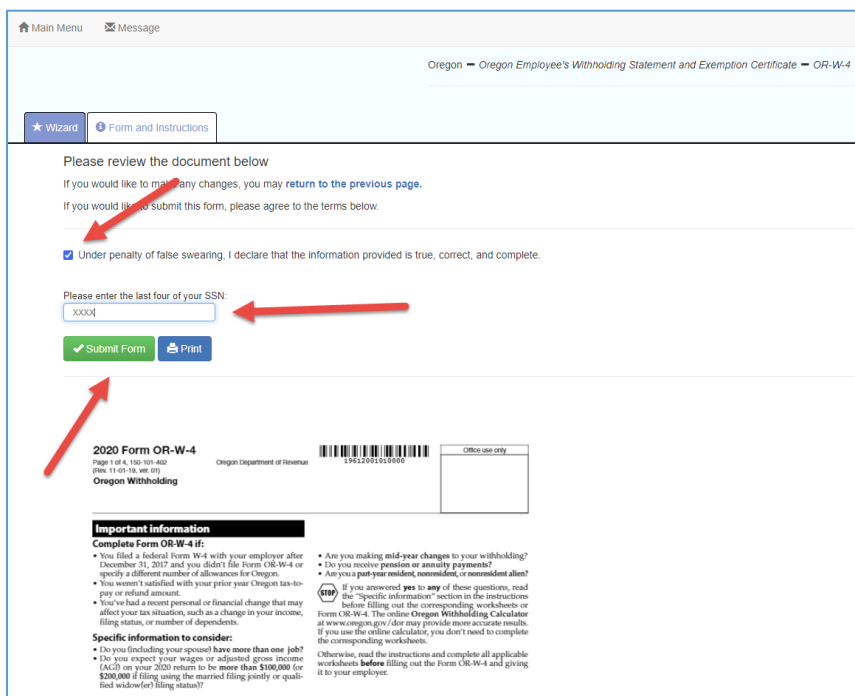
Main Menu Message

Oregon — Oregon Employee's Withholding Statement and Exemption Certificate — OR-W-4

Wizard Form and Instructions

Please review the document below

If you would like to ma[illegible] any changes, you may return to the previous page.

If you would lik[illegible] submit this form, please agree to the terms below.

Under penalty of false swearing, I declare that the information provided is true, correct, and complete.

Please enter the last four of your SSN:

XXXX

Submit Form Print

2020 Form OR-W-4
Page 1 of 4, 150-101-402
(Rev. 11-01-19, ver. 01)
Oregon Withholding

Oregon Department of Revenue

19612001010000

Office use only

Important information

Complete Form OR-W-4 if:

• You filed a federal Form W-4 with your employer after December 31, 2017 and you didn't file Form OR-W-4 or specify a different number of allowances for Oregon.
• You weren't satisfied with your prior year Oregon tax-to-pay or refund amount.
• You've had a recent personal or financial change that may affect your tax situation, such as a change in your income, filing status, or number of dependents.

Specific information to consider:

• Do you (including your spouse) have more than one job?
• Do you expect your wages or adjusted gross income (AGI) on your 2020 return to be more than $100,000 (or $200,000 if filing using the married filing jointly or qualified widow(er) filing status)?

• Are you making mid-year changes to your withholding?
• Do you receive pension or annuity payments?
• Are you a part-year resident, nonresident, or nonresident alien?

STOP If you answered yes to any of these questions, read the "Specific information" section in the instructions before filling out the corresponding worksheets or Form OR-W-4. The online Oregon Withholding Calculator at www.oregon.gov/dor may provide more accurate results. If you use the online calculator, you don't need to complete the corresponding worksheets.

Otherwise, read the instructions and complete all applicable worksheets before filling out the Form OR-W-4 and giving it to your employer.